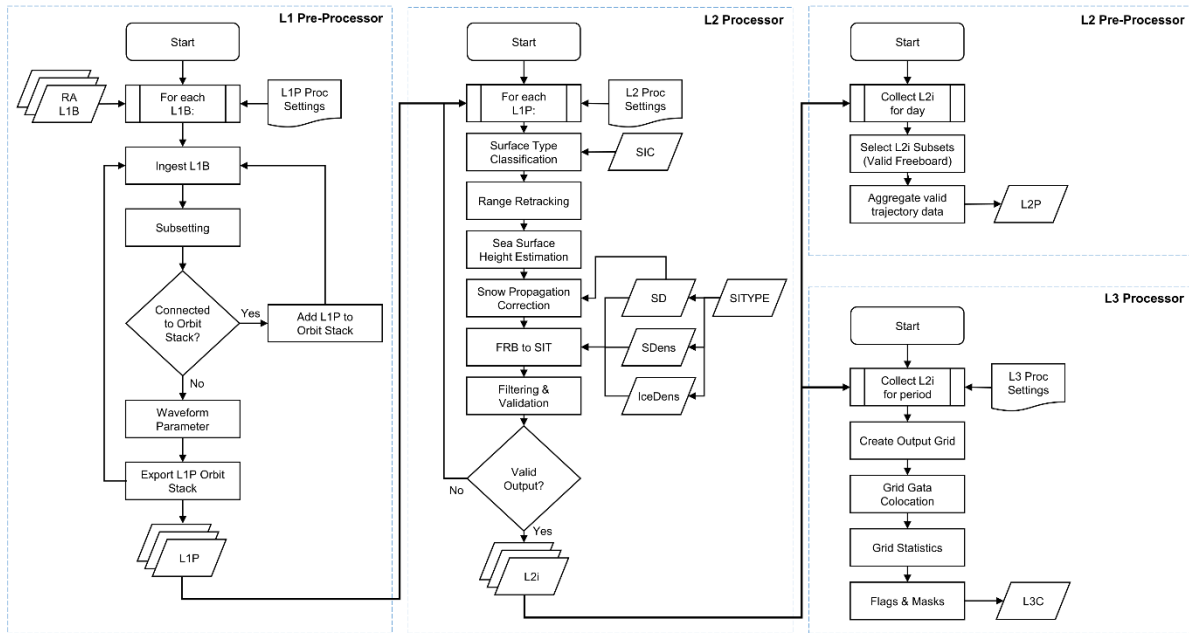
L1 Pre-Processor

Start

RA L1B

For each L1B:

L1P Proc Settings

Ingest L1B

Subsetting

Connected to Orbit Stack?

Yes

Add L1P to Orbit Stack

No

Waveform Parameter

Export L1P Orbit Stack

L1P

L2 Processor

Start

For each L1P:

L2 Proc Settings

Surface Type Classification

SIC

Range Retracking

Sea Surface Height Estimation

Snow Propagation Correction

SD

SITYPE

FRB to SIT

SDens

Filtering & Validation

IceDens

Valid Output?

No

Yes

L2i

L2 Pre-Processor

Start

Collect L2i for day

Select L2i Subsets (Valid Freeboard)

Aggregate valid trajectory data

L2P

L3 Processor

Start

Collect L2i for period

L3 Proc Settings

Create Output Grid

Grid Gata Colocation

Grid Statistics

Flags & Masks

L3C